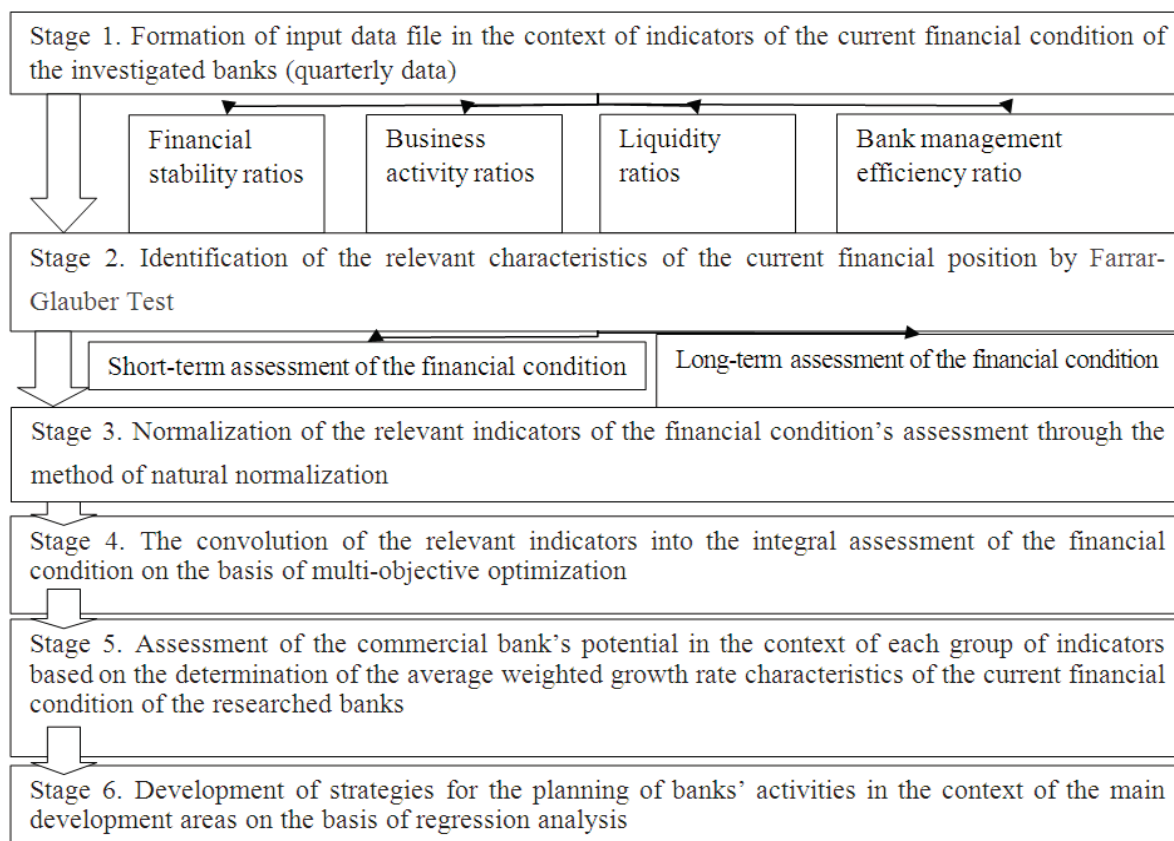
Stage 1. Formation of input data file in the context of indicators of the current financial condition of the investigated banks (quarterly data)

Financial stability ratios

Business activity ratios

Liquidity ratios

Bank management efficiency ratio

Stage 2. Identification of the relevant characteristics of the current financial position by Farrar-Glauber Test

Short-term assessment of the financial condition

Long-term assessment of the financial condition

Stage 3. Normalization of the relevant indicators of the financial condition's assessment through the method of natural normalization

Stage 4. The convolution of the relevant indicators into the integral assessment of the financial condition on the basis of multi-objective optimization

Stage 5. Assessment of the commercial bank's potential in the context of each group of indicators based on the determination of the average weighted growth rate characteristics of the current financial condition of the researched banks

Stage 6. Development of strategies for the planning of banks' activities in the context of the main development areas on the basis of regression analysis